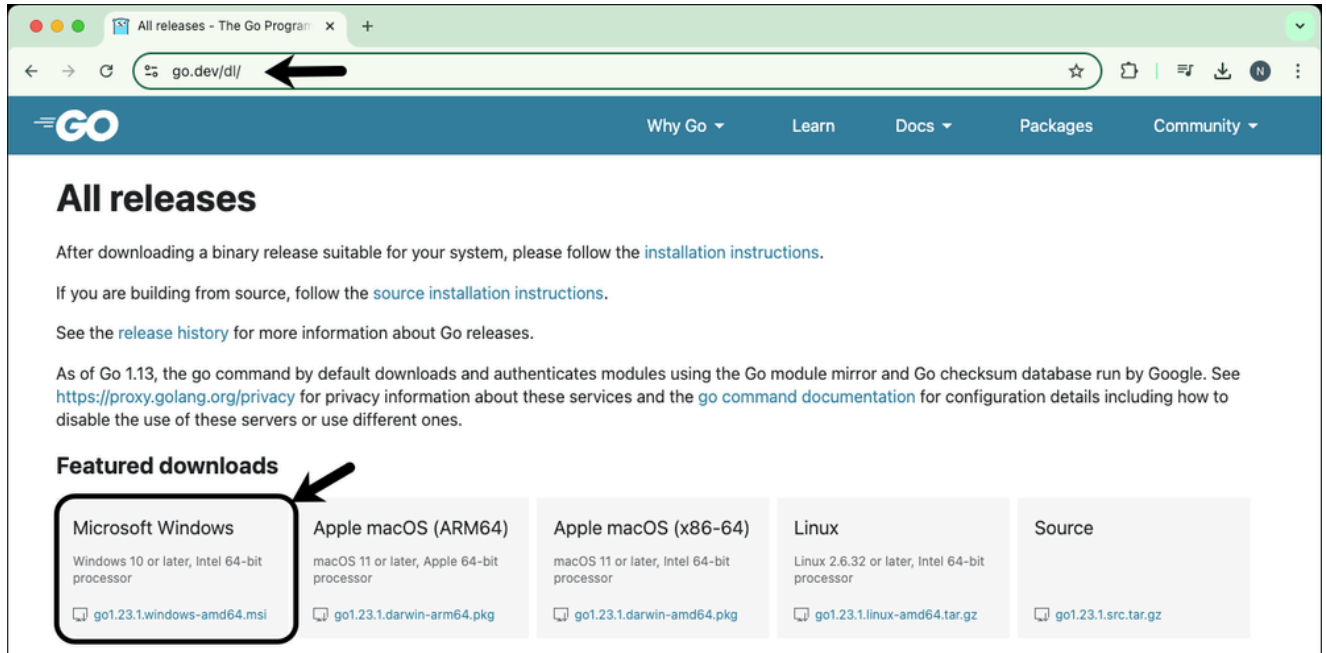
All releases - The Go Program ×
+
go.dev/dl/
N
GO
Why Go
Learn
Docs
Packages
Community

All releases

After downloading a binary release suitable for your system, please follow the installation instructions.

If you are building from source, follow the source installation instructions.

See the release history for more information about Go releases.

As of Go 1.13, the go command by default downloads and authenticates modules using the Go module mirror and Go checksum database run by Google. See https://proxy.golang.org/privacy for privacy information about these services and the go command documentation for configuration details including how to disable the use of these servers or use different ones.

Featured downloads

Microsoft Windows
Windows 10 or later, Intel 64-bit processor
go1.23.1.windows-amd64.msi

Apple macOS (ARM64)
macOS 11 or later, Apple 64-bit processor
go1.23.1.darwin-arm64.pkg

Apple macOS (x86-64)
macOS 11 or later, Intel 64-bit processor
go1.23.1.darwin-amd64.pkg

Linux
Linux 2.6.32 or later, Intel 64-bit processor
go1.23.1.linux-amd64.tar.gz

Source
go1.23.1.src.tar.gz